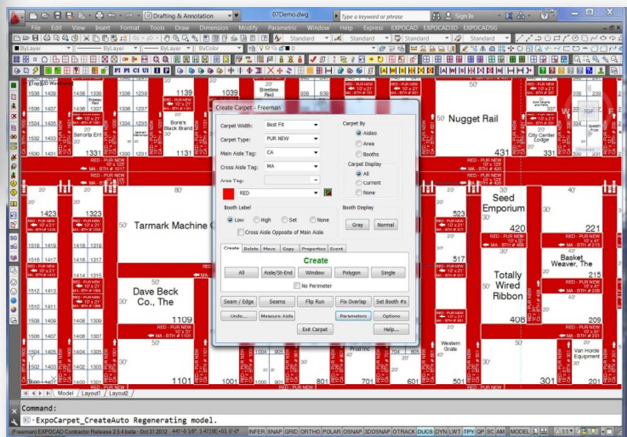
Drafting & Annotation
07Demo.dwg
Type a keyword or phrase
Sign In
File Edit View Insert Format Tools Draw Dimension Modify Parametric Window Help Express EXPOCAD EXPOCAD3D EXPOCAD5D
ByLayer ByLayer ByColor Standard Standard Standard
Create Carpet - Freeman
Carpet Width: Best Fit
Carpet Type: PUR NEW
Main Aisle Tag: CA
Cross Aisle Tag: MA
Area Tag:
RED
Carpet By
Aisles
Area
Booths
Carpet Display
All
Current
None
Booth Label
Low High Set None
Cross Aisle Opposite of Main Aisle
Booth Display
Gray Normal
Create Delete Move Copy Properties Event
Create
All Aisle/St-End Window Polygon Single
No Perimeter
Seam / Edge Seams Flip Run Fix Overlap Set Booth #s
Undo... Measure Aisle Parameters Options
End Carpet Help...
1139
1536 1438 1338
1524 1425 1325
Bone's Black Brand
Benvele Ent
1530 1431 1331
1423 1323
Tarmark Machine C
1516 1417 1317
1512 1413 1313
Dave Beck Co., The
1109
1504 1405 1305
1500 1401 1301 1101
Nugget Rail
431 331
City Center Lodge
Seed Emporium
523 420 221
Basket Weaver, The
517 215
Totally Wired Ribbon
408 209
Western Grate
Van Horde Equipment
301 201
RED - PUR NEW
MA - 8TH
CA
Model Layout1 Layout2
Command:
Command: ExpoCarpet_CreateAuto Regenerating model.
Freeman EXPOCAD Contractor Release 23.4 beta - Oct 31 2012
INFER SNAP GRID ORTHO POLAR OSNAP 3DOSNAP OTRACK DUCS DYN LWT TPY QP SC AM MODEL